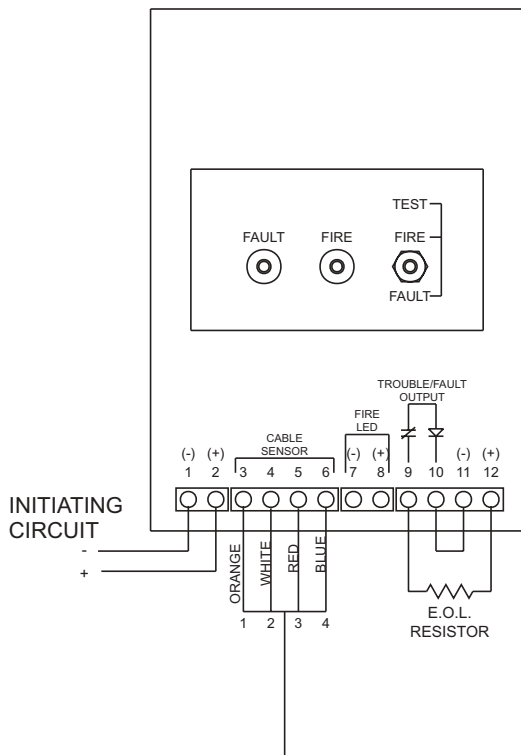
FAULT

FIRE

TEST

FIRE

FAULT

TROUBLE/FAULT OUTPUT

FIRE LED

CABLE SENSOR

(-) (+)
1 2

3 4 5 6

(-) (+)
7 8

9 10 (-) (+)
11 12

INITIATING CIRCUIT

-

+

ORANGE WHITE RED BLUE

1 2 3 4

E.O.L. RESISTOR